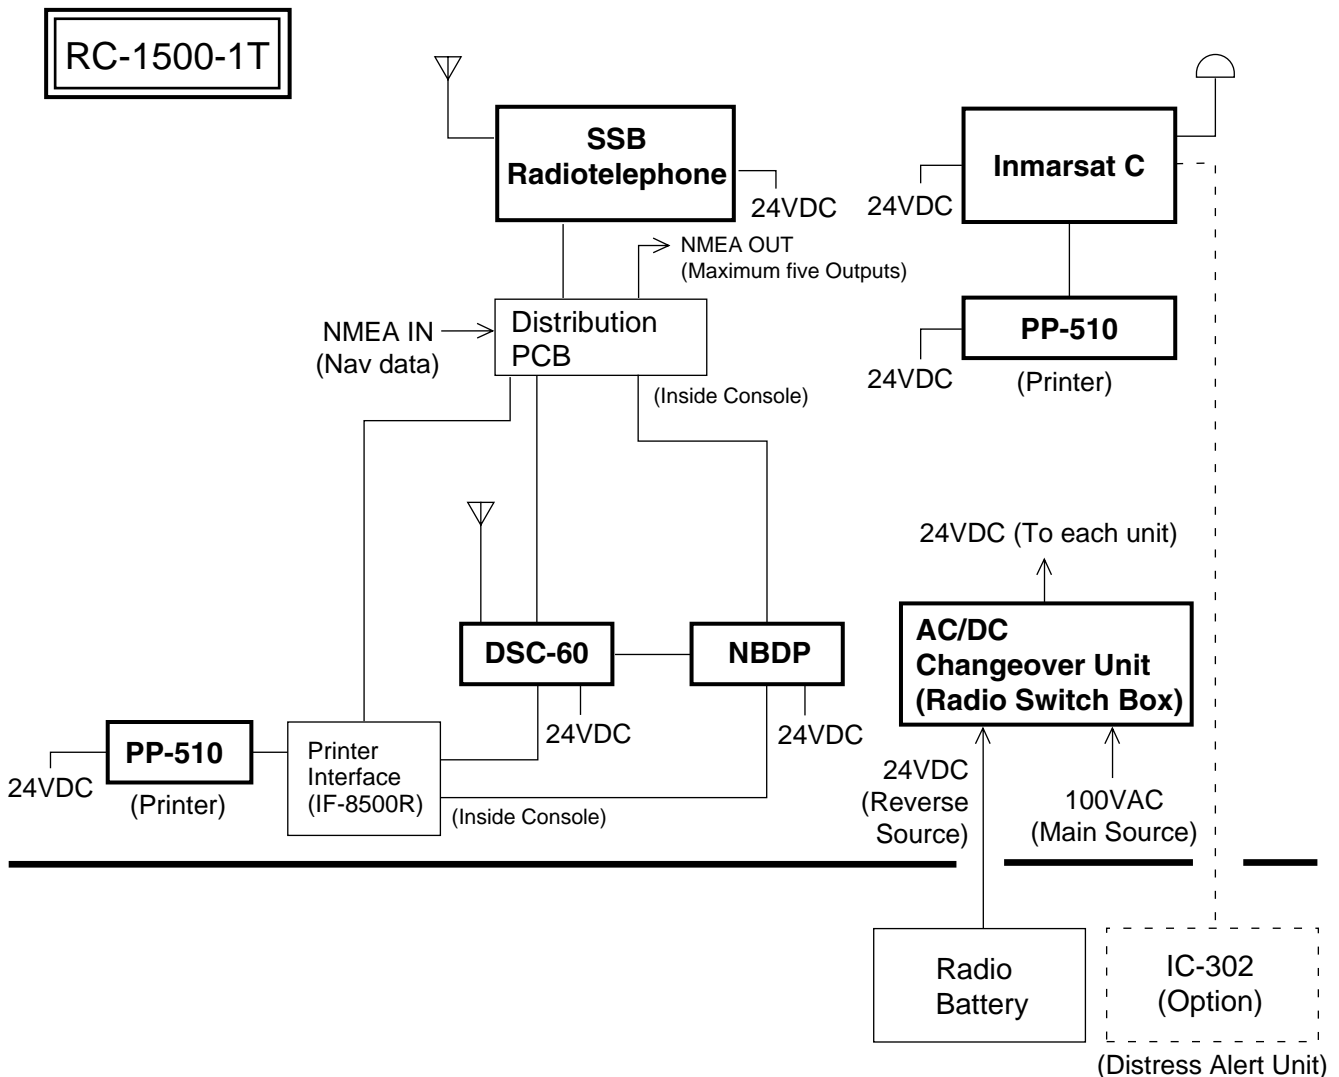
RC-1500-1T

SSB Radiotelephone
24VDC

Inmarsat C
24VDC

NMEA OUT
(Maximum five Outputs)

NMEA IN
(Nav data)

Distribution PCB
(Inside Console)

PP-510
24VDC
(Printer)

24VDC (To each unit)

AC/DC Changeover Unit (Radio Switch Box)

DSC-60

NBDP

24VDC

24VDC

PP-510
24VDC
(Printer)

Printer Interface (IF-8500R)
(Inside Console)

24VDC
(Reverse Source)

100VAC
(Main Source)

Radio Battery

IC-302
(Option)
(Distress Alert Unit)